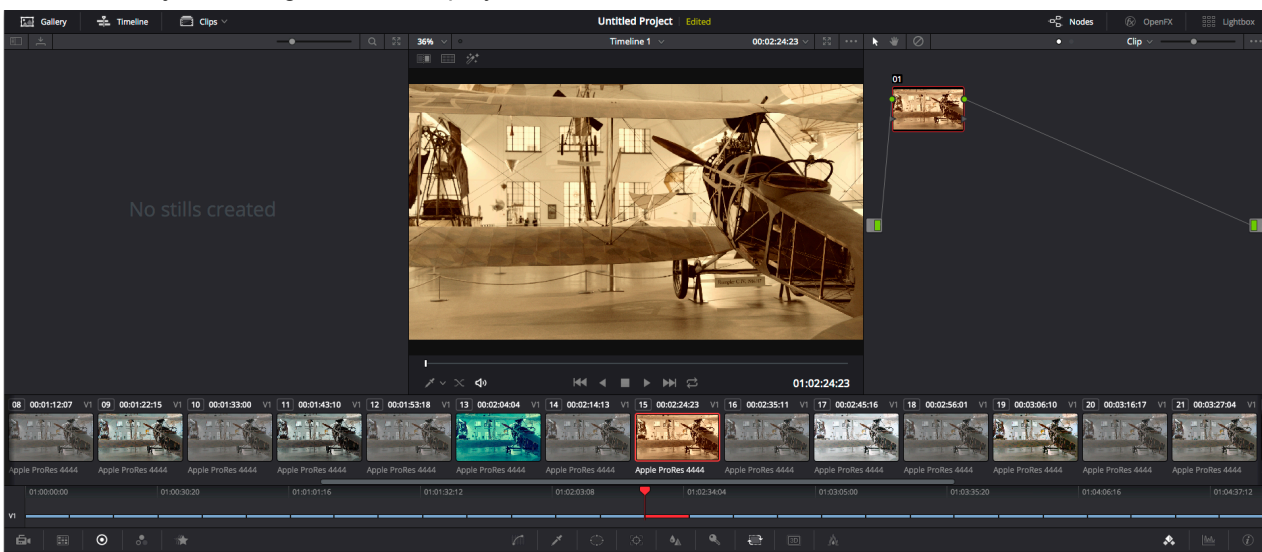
Gallery
Timeline
Clips
Untitled Project Edited
Nodes
OpenFX
Lightbox
36%
Timeline 1
00:02:24:23
Clip
No stills created
01
01:02:24:23
08 00:01:12:07 V1
09 00:01:22:15 V1
10 00:01:33:00 V1
11 00:01:43:10 V1
12 00:01:53:18 V1
13 00:02:04:04 V1
14 00:02:14:13 V1
15 00:02:24:23 V1
16 00:02:35:11 V1
17 00:02:45:16 V1
18 00:02:56:01 V1
19 00:03:06:10 V1
20 00:03:16:17 V1
21 00:03:27:04 V1
Apple ProRes 4444
Apple ProRes 4444
Apple ProRes 4444
Apple ProRes 4444
Apple ProRes 4444
Apple ProRes 4444
Apple ProRes 4444
Apple ProRes 4444
Apple ProRes 4444
Apple ProRes 4444
Apple ProRes 4444
Apple ProRes 4444
Apple ProRes 4444
Apple ProRes 4444
01:00:00:00
01:00:30:20
01:01:01:16
01:01:32:12
01:02:03:08
01:02:34:04
01:03:05:00
01:03:35:20
01:04:06:16
01:04:37:12
V1